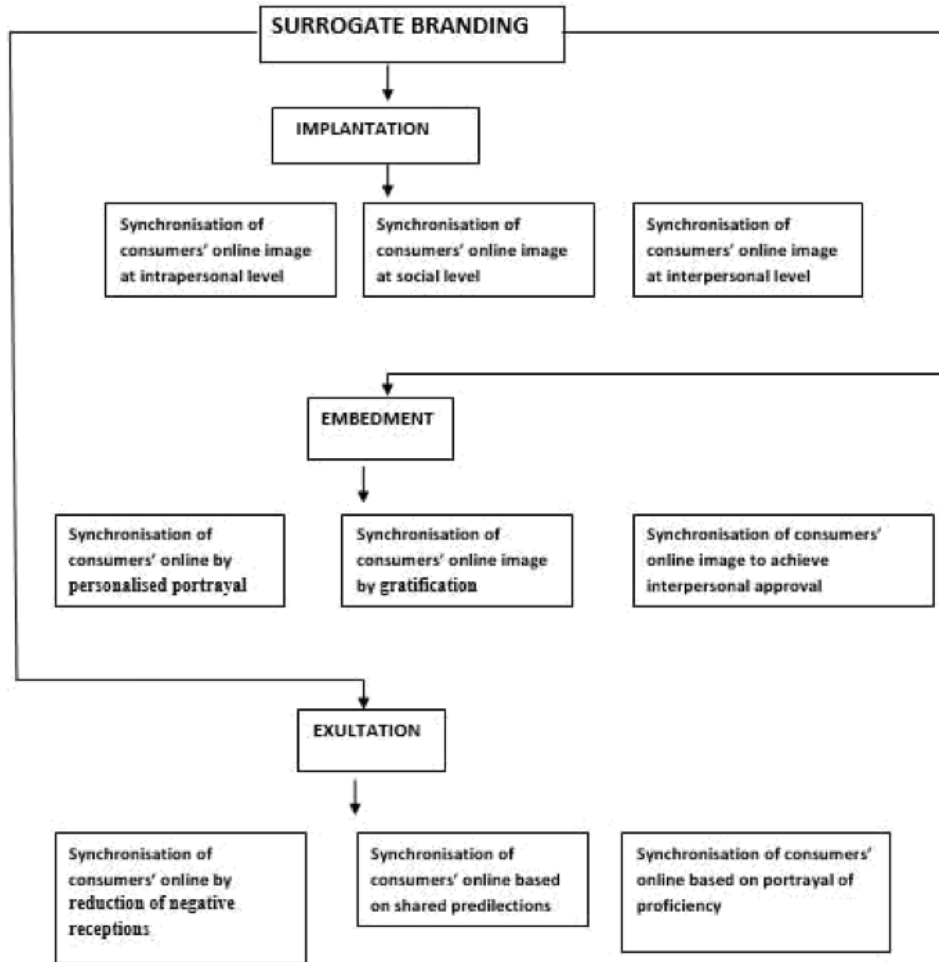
SURROGATE BRANDING

IMPLANTATION

Synchronisation of consumers' online image at intrapersonal level

Synchronisation of consumers' online image at social level

Synchronisation of consumers' online image at interpersonal level

EMBEDMENT

Synchronisation of consumers' online by personalised portrayal

Synchronisation of consumers' online image by gratification

Synchronisation of consumers' online image to achieve interpersonal approval

EXULTATION

Synchronisation of consumers' online by reduction of negative receptions

Synchronisation of consumers' online based on shared predilections

Synchronisation of consumers' online based on portrayal of proficiency